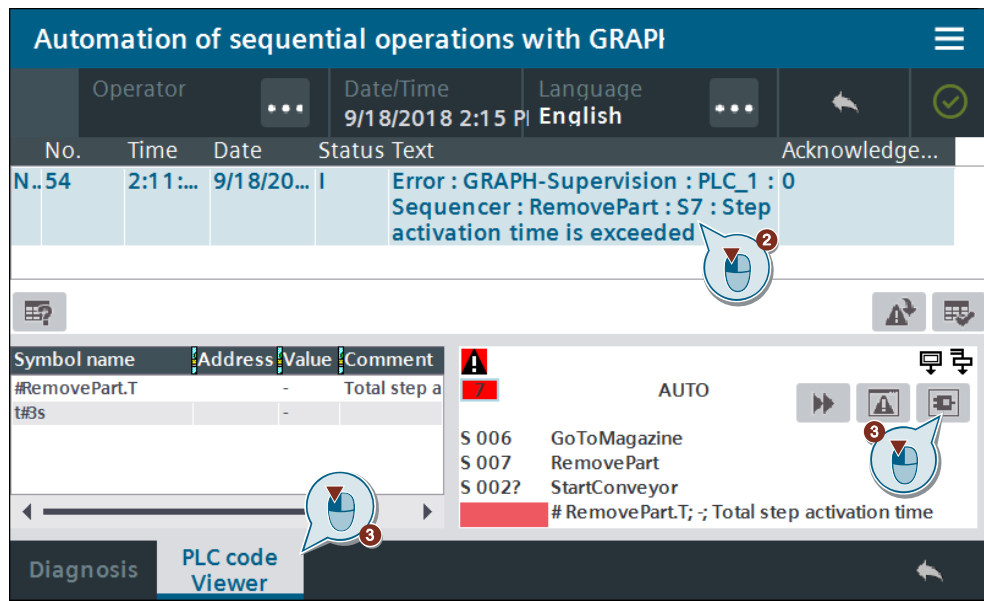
Automation of sequential operations with GRAPI

Operator

Date/Time
9/18/2018 2:15 P

Language
English

| No. | Time | Date | Status | Text | Acknowledge... |
|---|---|---|---|---|---|
| N.. 54 | 2:11:... | 9/18/20... | I | Error : GRAPH-Supervision : PLC_1 : Sequencer : RemovePart : S7 : Step activation time is exceeded | 0 |

2

| Symbol name | Address | Value | Comment |
|---|---|---|---|
| #RemovePart.T | | - | Total step a |
| t#3s | | - | |

7

AUTO

S 006 GoToMagazine
S 007 RemovePart
S 002? StartConveyor
# RemovePart.T; -; Total step activation time

3

3

Diagnosis

PLC code Viewer